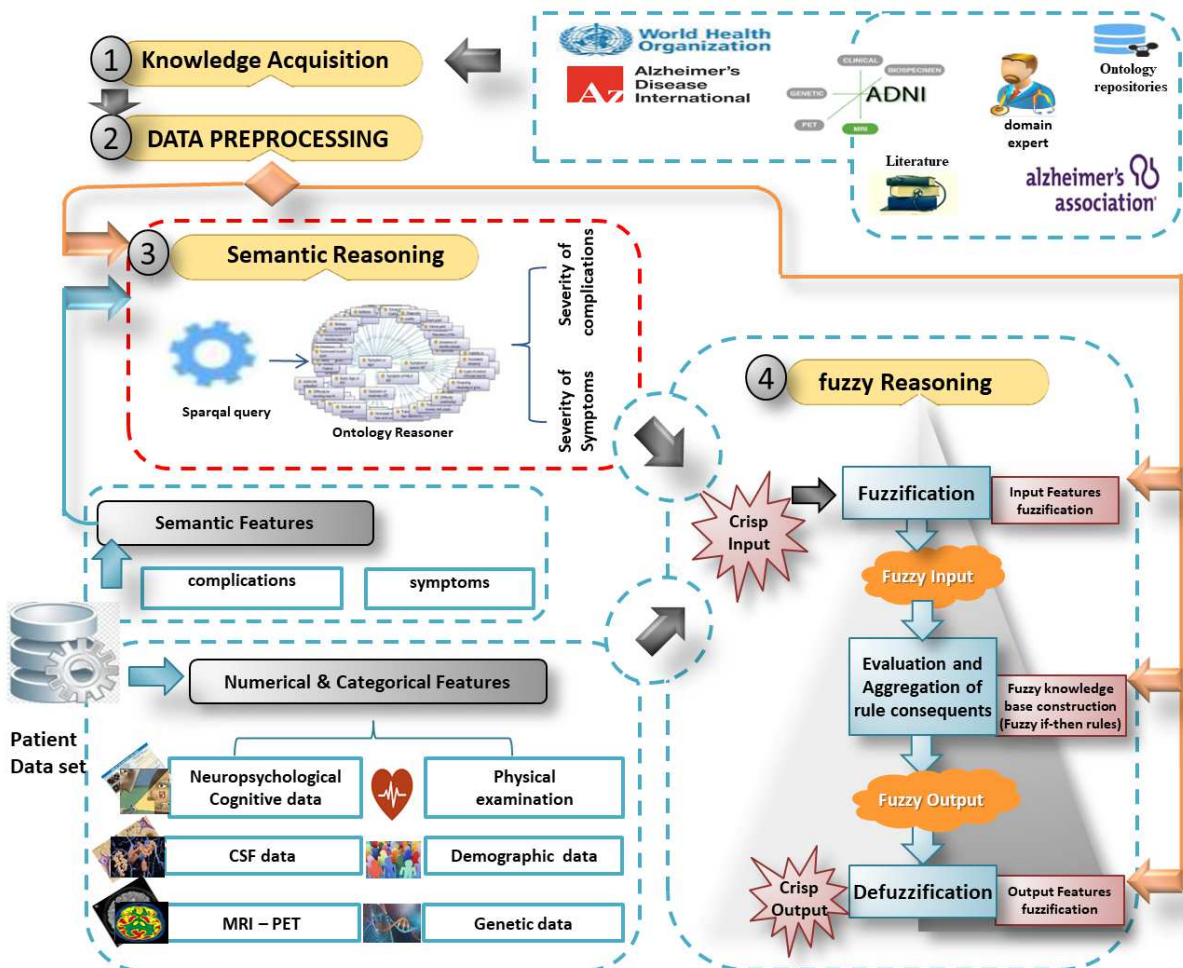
1 Knowledge Acquisition

2 DATA PREPROCESSING

World Health Organization

Az Alzheimer's Disease International

CLINICAL BIOSPECIMEN GENETIC PET MRI ADNI

domain expert

Ontology repositories

Literature

alzheimer's association

3 Semantic Reasoning

Sparqal query

Ontology Reasoner

Severity of complications

Severity of Symptoms

4 fuzzy Reasoning

Crisp Input

Fuzzification

Input Features fuzzification

Fuzzy Input

Evaluation and Aggregation of rule consequents

Fuzzy knowledge base construction (Fuzzy if-then rules)

Fuzzy Output

Crisp Output

Defuzzification

Output Features fuzzification

Semantic Features

complications

symptoms

Numerical & Categorical Features

Patient Data set

Neuropsychological Cognitive data

Physical examination

CSF data

Demographic data

MRI – PET

Genetic data